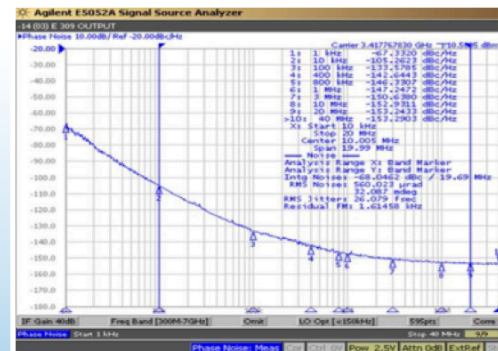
Agilent E5052A Signal Source Analyzer
-14 (03) E 309 OUTPUT
Phase Noise 10.00dB/ Ref -20.00dBc/Hz

-20.00
-30.00
-40.00
-50.00
-60.00
-70.00
-80.00
-90.00
-100.0
-110.0
-120.0
-130.0
-140.0
-150.0
-160.0
-170.0
-180.0

Carrier 3.417767830 GHz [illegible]

1: 1 kHz -67.3320 dBc/Hz
2: 10 kHz -105.2623 dBc/Hz
3: 100 kHz -133.5785 dBc/Hz
4: 400 kHz -142.6443 dBc/Hz
5: 800 kHz -146.3307 dBc/Hz
6: 1 MHz -147.2472 dBc/Hz
7: 3 MHz -150.6380 dBc/Hz
8: 10 MHz -152.9311 dBc/Hz
9: 20 MHz -153.2433 dBc/Hz
>10: 40 MHz -153.2903 dBc/Hz
X: Start 10 kHz
Stop 20 MHz
Center 10.005 MHz
Span 19.99 MHz
=== Noise ===
Analysis Range X: Band Marker
Analysis Range Y: Band Marker
Intg Noise: -68.0462 dBc / 19.99 MHz
RMS Noise: 560.023 µrad
32.087 mdeg
RMS Jitter: 26.079 fsec
Residual FM: 1.6145 kHz

1 2 3 4 5 6 7 8 9

IF Gain 40dB Freq Band [300M-7GHz] Omit LO Opt [<150kHz] 595pts Corr
Phase Noise Start 1 kHz Stop 40 MHz
Phase Noise: Meas Pow 2.5V Attn 0dB ExtRef